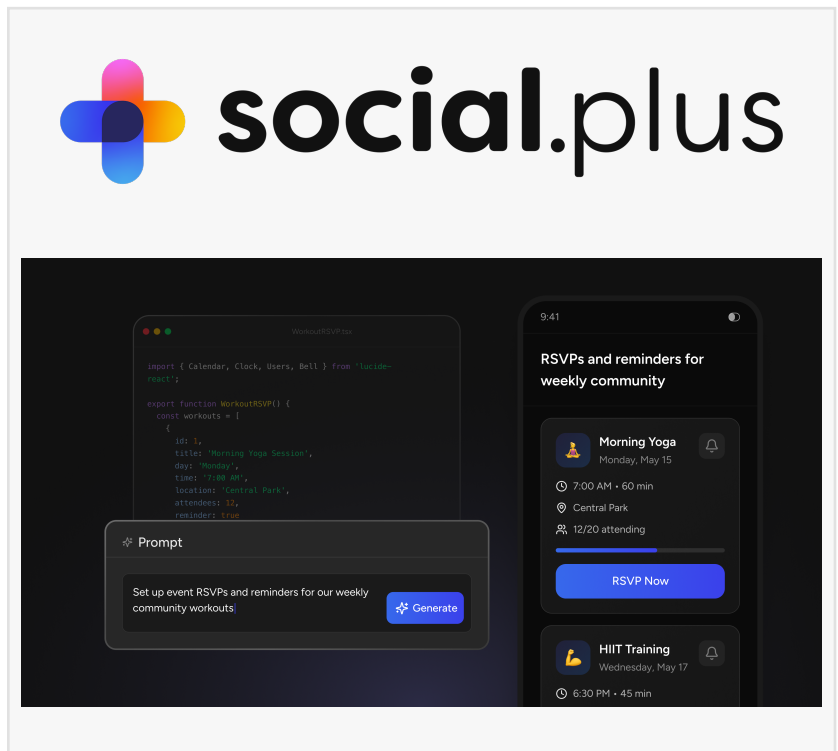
social.plus

WorkoutRSVP.tsx

import { Calendar, Clock, Users, Bell } from 'lucide-react';

export function WorkoutRSVP() {
const workouts = [
{
id: 1,
title: 'Morning Yoga Session',
day: 'Monday',
time: '7:00 AM',
location: 'Central Park',
attendees: 12,
reminder: true

Prompt

Set up event RSVPs and reminders for our weekly community workouts

Generate

9:41

RSVPs and reminders for weekly community

Morning Yoga
Monday, May 15

7:00 AM • 60 min

Central Park

12/20 attending

RSVP Now

HIIT Training
Wednesday, May 17

6:30 PM • 45 min